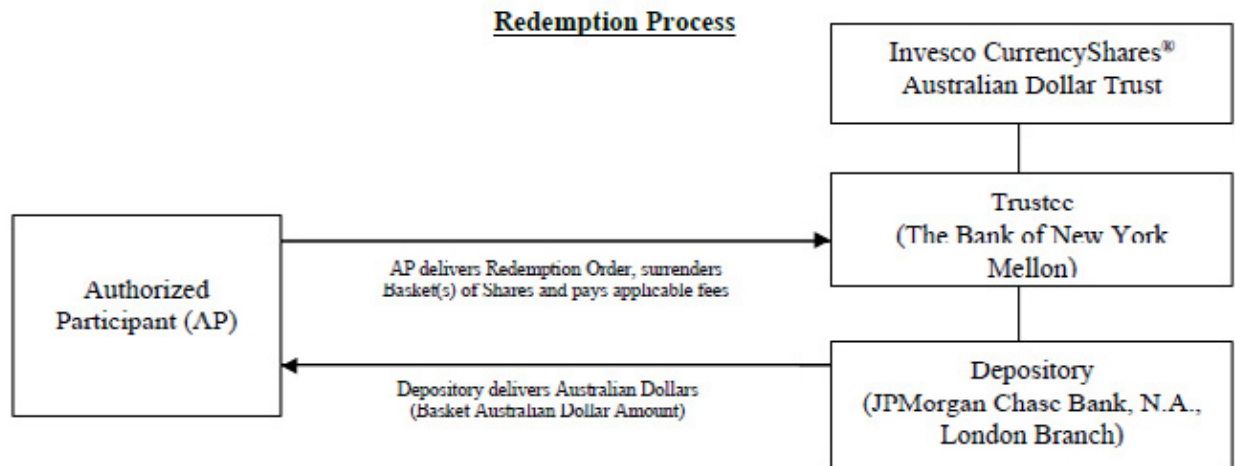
Redemption Process

Invesco CurrencyShares® Australian Dollar Trust

Authorized Participant (AP)

AP delivers Redemption Order, surrenders Basket(s) of Shares and pays applicable fees

Trustee (The Bank of New York Mellon)

Depository delivers Australian Dollars (Basket Australian Dollar Amount)

Depository (JPMorgan Chase Bank, N.A., London Branch)